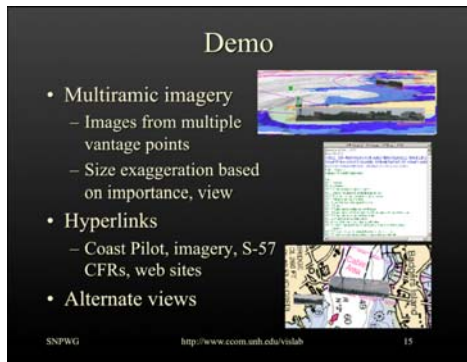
Demo

• Multiramic imagery
– Images from multiple vantage points
– Size exaggeration based on importance, view
• Hyperlinks
– Coast Pilot, imagery, S-57 CFRs, web sites
• Alternate views

SNPWG http://www.ccom.unh.edu/vislab 15